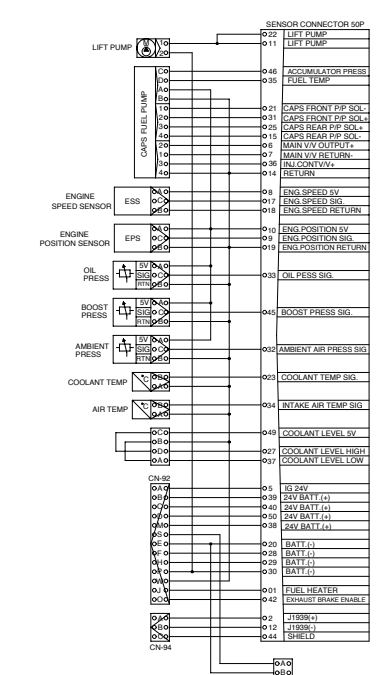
SENSOR CONNECTOR 50P

LIFT PUMP

1
2

22 LIFT PUMP
11 LIFT PUMP

CAPS FUEL PUMP

C
D
A
B
1
2
3
4
5
1
3
4

46 ACCUMULATOR PRESS
35 FUEL TEMP

21 CAPS FRONT P/P SOL-
31 CAPS FRONT P/P SOL+
25 CAPS REAR P/P SOL+
15 CAPS REAR P/P SOL-
6 MAIN V/V OUTPUT+
7 MAIN V/V RETURN-
36 INJ.CONTV/V+
14 RETURN

ENGINE SPEED SENSOR

ESS

A
C
B

8 ENG.SPEED 5V
17 ENG.SPEED SIG.
18 ENG.SPEED RETURN

ENGINE POSITION SENSOR

EPS

A
C
B

10 ENG.POSITION 5V
9 ENG.POSITION SIG.
19 ENG.POSITION RETURN

OIL PRESS

5V
SIG
RTN

A
C
B

33 OIL PESS SIG.

BOOST PRESS

5V
SIG
RTN

A
C
B

45 BOOST PRESS SIG.

AMBIENT PRESS

5V
SIG
RTN

A
C
B

32 AMBIENT AIR PRESS SIG

COOLANT TEMP

B
A

23 COOLANT TEMP SIG.

AIR TEMP

B
A

34 INTAKE AIR TEMP SIG

C
B
D
A

49 COOLANT LEVEL 5V

27 COOLANT LEVEL HIGH
37 COOLANT LEVEL LOW

CN-92

A
B
C
D
M
S
E
F
H
P
W
J
O

5 IG 24V
39 24V BATT.(+)
40 24V BATT.(+)
50 24V BATT.(+)
38 24V BATT.(+)

20 BATT.(-)
28 BATT.(-)
29 BATT.(-)
30 BATT.(-)

01 FUEL HEATER
42 EXHAUST BRAKE ENABLE

A
B
C

2 J1939(+)
12 J1939(-)
44 SHIELD

CN-94

A
B